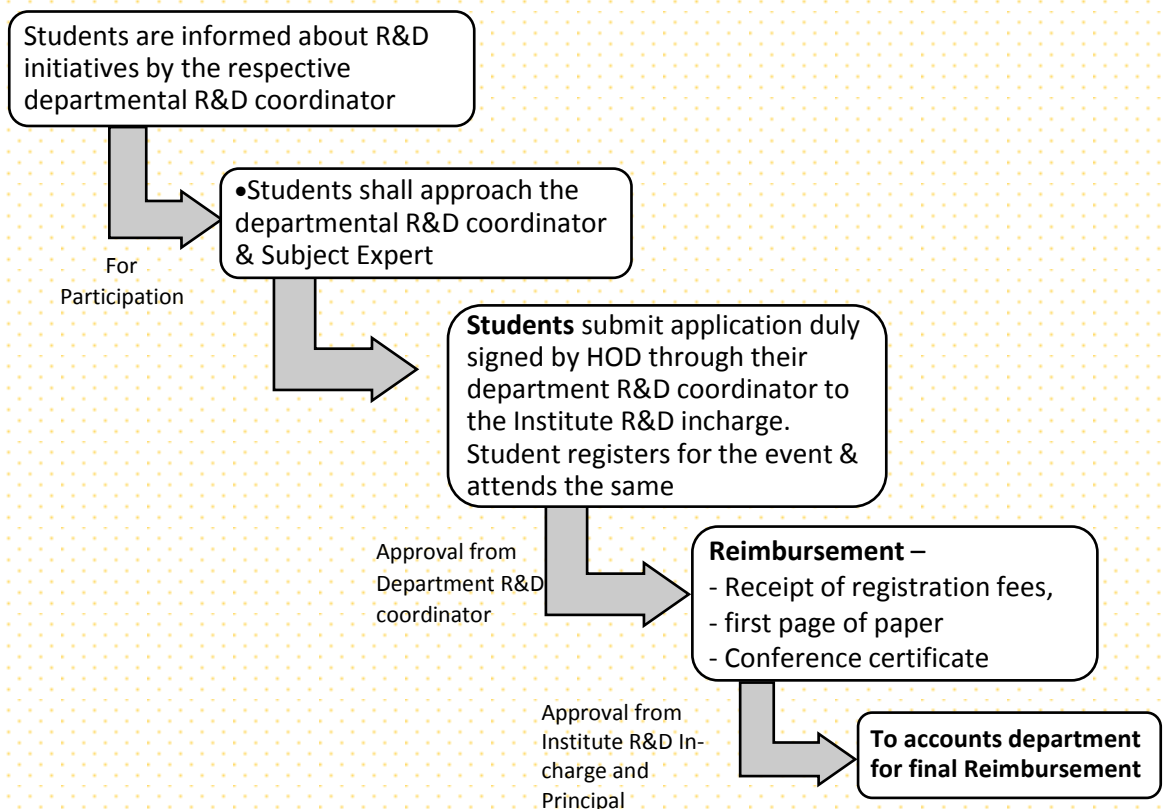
Students are informed about R&D initiatives by the respective departmental R&D coordinator

•Students shall approach the departmental R&D coordinator & Subject Expert

For Participation

**Students** submit application duly signed by HOD through their department R&D coordinator to the Institute R&D incharge. Student registers for the event & attends the same

Approval from Department R&D coordinator

**Reimbursement** –
- Receipt of registration fees,
- first page of paper
- Conference certificate

Approval from Institute R&D Incharge and Principal

**To accounts department for final Reimbursement**